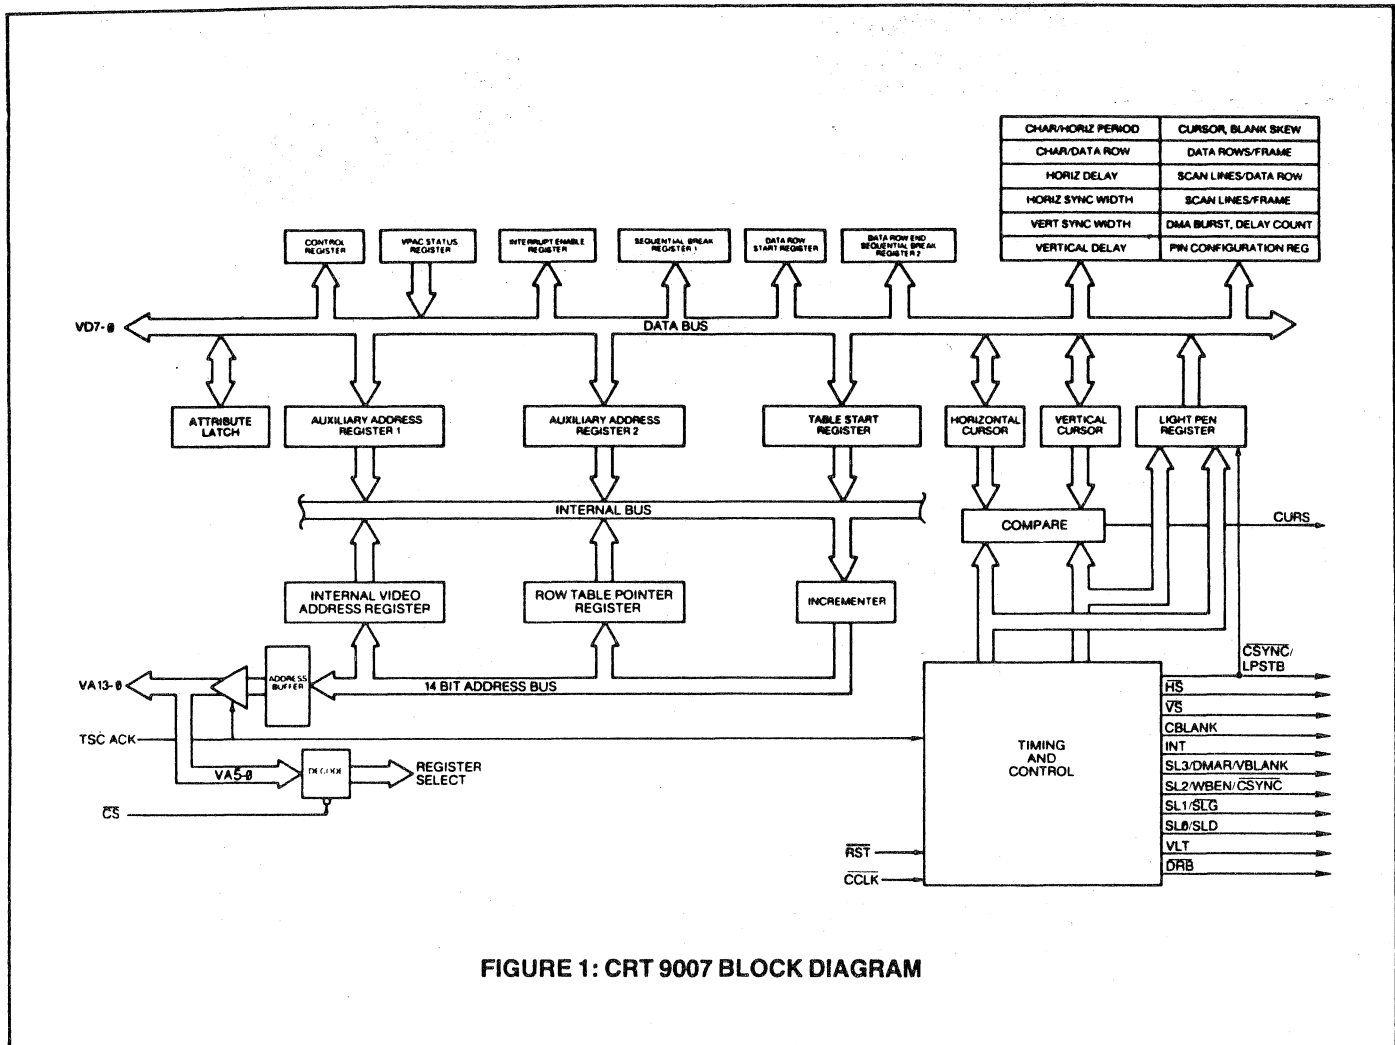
| CHAR/HORIZ PERIOD | CURSOR, BLANK SKEW |
|---|---|
| CHAR/DATA ROW | DATA ROWS/FRAME |
| HORIZ DELAY | SCAN LINES/DATA ROW |
| HORIZ SYNC WIDTH | SCAN LINES/FRAME |
| VERT SYNC WIDTH | DMA BURST, DELAY COUNT |
| VERTICAL DELAY | PIN CONFIGURATION REG |

CONTROL REGISTER

VPAC STATUS REGISTER

INTERRUPT ENABLE REGISTER

SEQUENTIAL BREAK REGISTER 1

DATA ROW START REGISTER

DATA ROW END SEQUENTIAL BREAK REGISTER 2

VD7-Ø

DATA BUS

ATTRIBUTE LATCH

AUXILIARY ADDRESS REGISTER 1

AUXILIARY ADDRESS REGISTER 2

TABLE START REGISTER

HORIZONTAL CURSOR

VERTICAL CURSOR

LIGHT PEN REGISTER

INTERNAL BUS

COMPARE

CURS

INTERNAL VIDEO ADDRESS REGISTER

ROW TABLE POINTER REGISTER

INCREMENTER

$\overline{CSYNC}$/ LPSTB

VA13-Ø

ADDRESS BUFFER

14 BIT ADDRESS BUS

$\overline{HS}$

$\overline{VS}$

CBLANK

INT

TSC ACK

TIMING AND CONTROL

SL3/DMAR/VBLANK

VA5-Ø

DECODE

REGISTER SELECT

SL2/WBEN/$\overline{CSYNC}$

SL1/$\overline{SLG}$

$\overline{CS}$

SLØ/SLD

$\overline{RST}$

VLT

$\overline{CCLK}$

$\overline{DRB}$

FIGURE 1: CRT 9007 BLOCK DIAGRAM